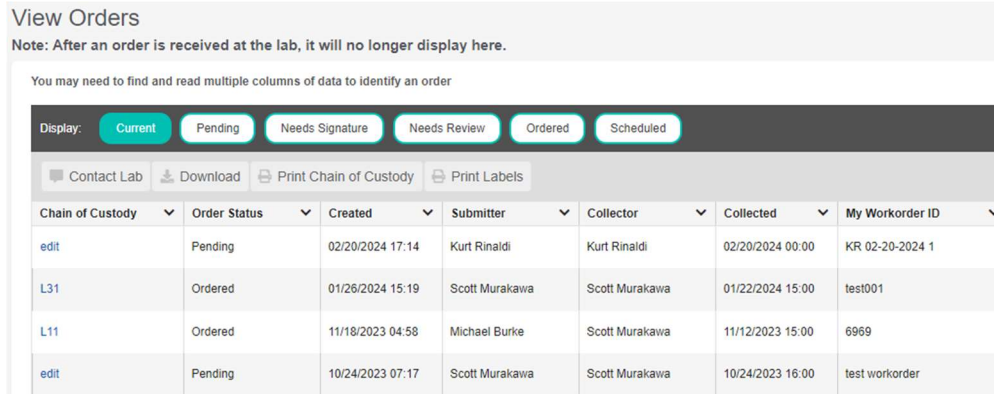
View Orders
Note: After an order is received at the lab, it will no longer display here.

You may need to find and read multiple columns of data to identify an order

Display: Current Pending Needs Signature Needs Review Ordered Scheduled

Contact Lab Download Print Chain of Custody Print Labels

| Chain of Custody | Order Status | Created | Submitter | Collector | Collected | My Workorder ID |
|---|---|---|---|---|---|---|
| edit | Pending | 02/20/2024 17:14 | Kurt Rinaldi | Kurt Rinaldi | 02/20/2024 00:00 | KR 02-20-2024 1 |
| L31 | Ordered | 01/26/2024 15:19 | Scott Murakawa | Scott Murakawa | 01/22/2024 15:00 | test001 |
| L11 | Ordered | 11/18/2023 04:58 | Michael Burke | Scott Murakawa | 11/12/2023 15:00 | 6969 |
| edit | Pending | 10/24/2023 07:17 | Scott Murakawa | Scott Murakawa | 10/24/2023 16:00 | test workorder |